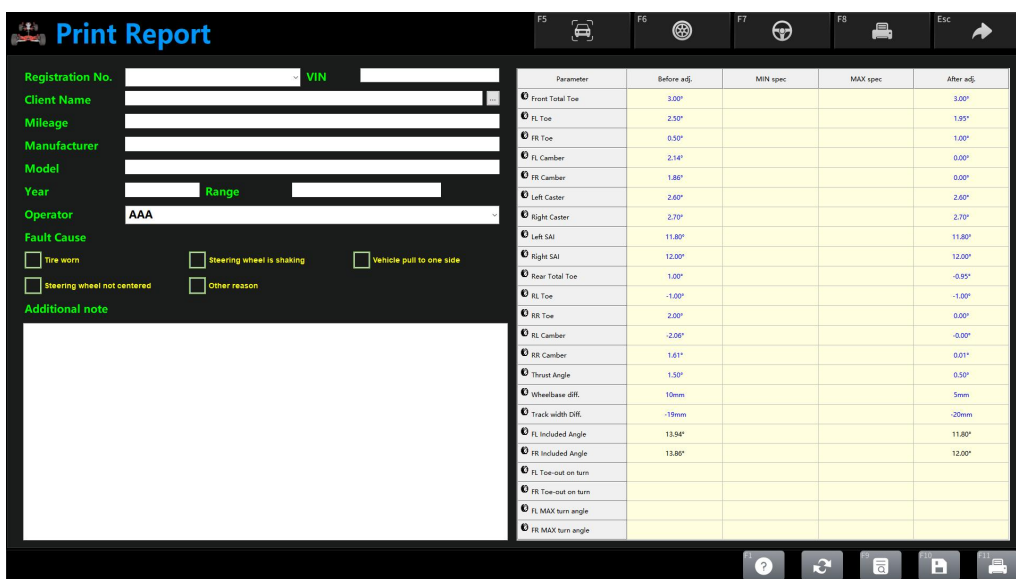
Print Report

F5 F6 F7 F8 Esc

Registration No. VIN
Client Name ...
Mileage
Manufacturer
Model
Year Range
Operator AAA
Fault Cause
Tire worn
Steering wheel is shaking
Vehicle pull to one side
Steering wheel not centered
Other reason
Additional note

| Parameter | Before adj. | MIN spec | MAX spec | After adj. |
|---|---|---|---|---|
| Front Total Toe | 3.00° | | | 3.00° |
| FL Toe | 2.50° | | | 1.95° |
| FR Toe | 0.50° | | | 1.00° |
| FL Camber | 2.14° | | | 0.00° |
| FR Camber | 1.86° | | | 0.00° |
| Left Caster | 2.60° | | | 2.60° |
| Right Caster | 2.70° | | | 2.70° |
| Left SAI | 11.80° | | | 11.80° |
| Right SAI | 12.00° | | | 12.00° |
| Rear Total Toe | 1.00° | | | -0.95° |
| RL Toe | -1.00° | | | -1.00° |
| RR Toe | 2.00° | | | 0.00° |
| RL Camber | -2.06° | | | -0.00° |
| RR Camber | 1.61° | | | 0.01° |
| Thrust Angle | 1.50° | | | 0.50° |
| Wheelbase diff. | 10mm | | | 5mm |
| Track width Diff. | -19mm | | | -20mm |
| FL Included Angle | 13.94° | | | 11.80° |
| FR Included Angle | 13.86° | | | 12.00° |
| FL Toe-out on turn | | | | |
| FR Toe-out on turn | | | | |
| FL MAX turn angle | | | | |
| FR MAX turn angle | | | | |

F1 F8 F10 F11